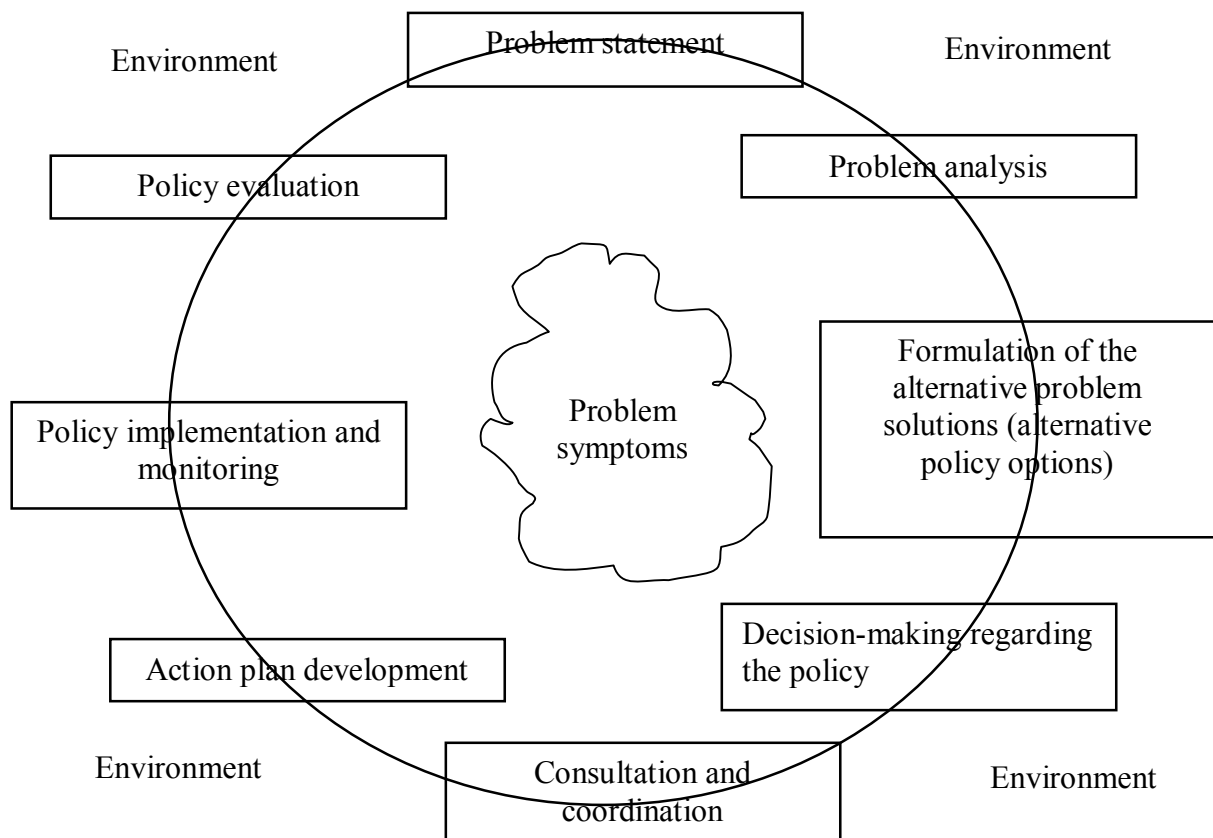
Environment

Problem statement

Environment

Policy evaluation

Problem analysis

Problem symptoms

Formulation of the alternative problem solutions (alternative policy options)

Policy implementation and monitoring

Decision-making regarding the policy

Action plan development

Environment

Consultation and coordination

Environment